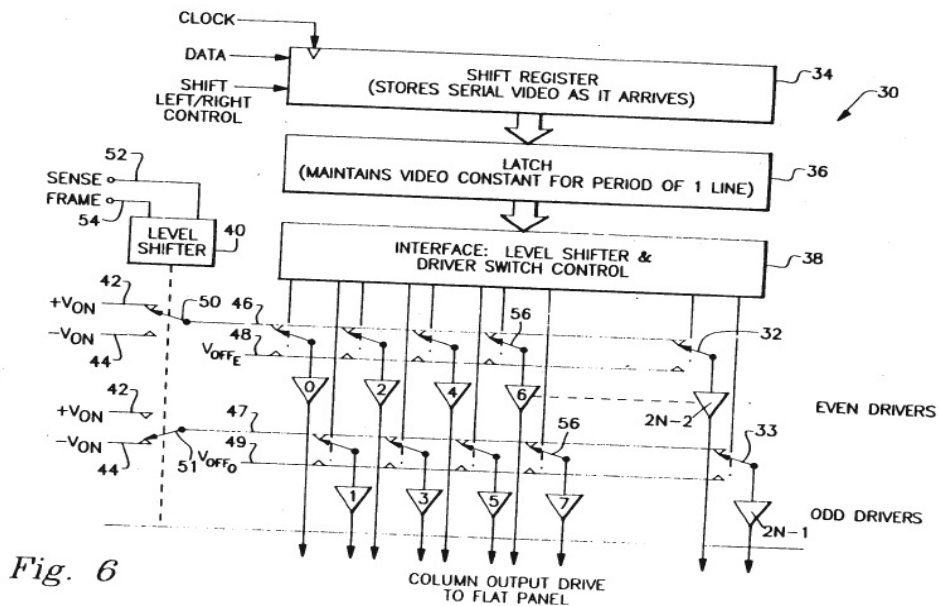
CLOCK
DATA
SHIFT LEFT/RIGHT CONTROL
SHIFT REGISTER
(STORES SERIAL VIDEO AS IT ARRIVES)
34
30
LATCH
(MAINTAINS VIDEO CONSTANT FOR PERIOD OF 1 LINE)
36
52
SENSE
FRAME
54
LEVEL SHIFTER
40
INTERFACE: LEVEL SHIFTER & DRIVER SWITCH CONTROL
38
42
$+V_{ON}$
50
46
56
$-V_{ON}$
48
32
44
$V_{OFF_E}$
0
2
4
6
$2N-2$
EVEN DRIVERS
42
$+V_{ON}$
47
56
33
$-V_{ON}$
44
51
$V_{OFF_O}$
49
1
3
5
7
ODD DRIVERS
$2N-1$
Fig. 6
COLUMN OUTPUT DRIVE TO FLAT PANEL